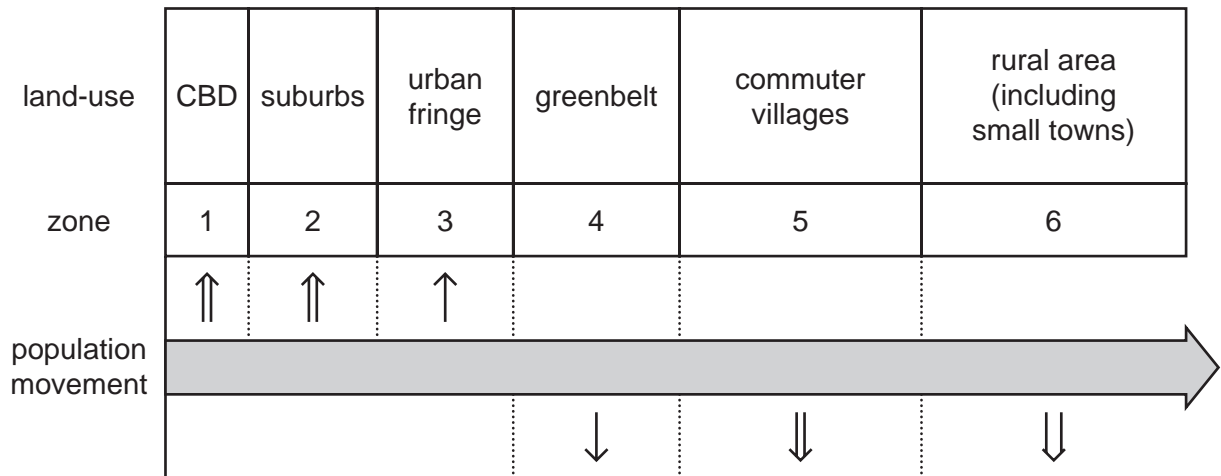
| land-use | CBD | suburbs | urban fringe | greenbelt | commuter villages | rural area (including small towns) |
|---|---|---|---|---|---|---|
| zone | 1 | 2 | 3 | 4 | 5 | 6 |
| | $\Uparrow$ | $\Uparrow$ | $\uparrow$ | | | |
| population movement | | | | | | |
| | | | | $\downarrow$ | $\Downarrow$ | $\Downarrow$ |